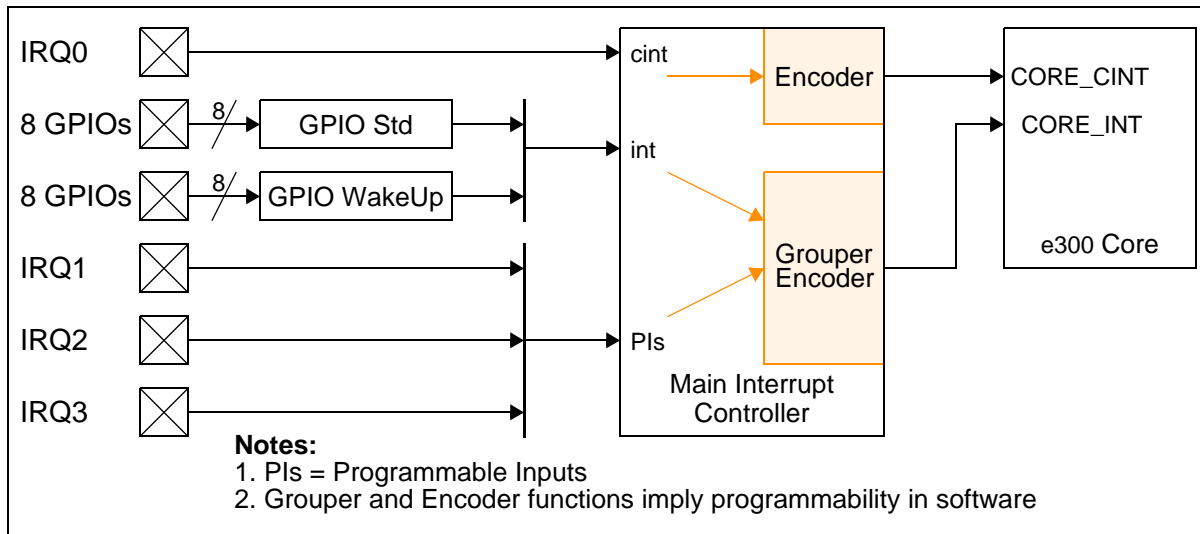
IRQ0

8 GPIOs 8 GPIO Std

8 GPIOs 8 GPIO WakeUp

IRQ1

IRQ2

IRQ3

cint

Encoder

int

Grouper Encoder

PIs

Main Interrupt Controller

CORE_CINT

CORE_INT

e300 Core

**Notes:**
1. PIs = Programmable Inputs
2. Grouper and Encoder functions imply programmability in software